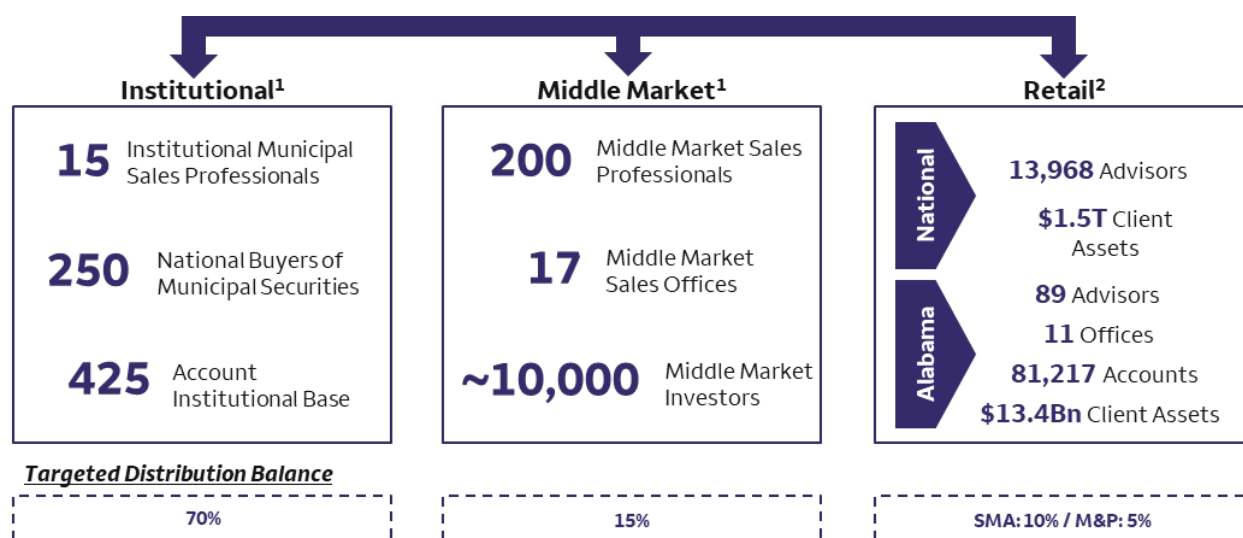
Institutional$^1$

15 Institutional Municipal Sales Professionals

250 National Buyers of Municipal Securities

425 Account Institutional Base

Middle Market$^1$

200 Middle Market Sales Professionals

17 Middle Market Sales Offices

~10,000 Middle Market Investors

Retail$^2$

National

13,968 Advisors

$1.5T Client Assets

Alabama

89 Advisors

11 Offices

81,217 Accounts

$13.4Bn Client Assets

Targeted Distribution Balance

70%

15%

SMA: 10% / M&P: 5%